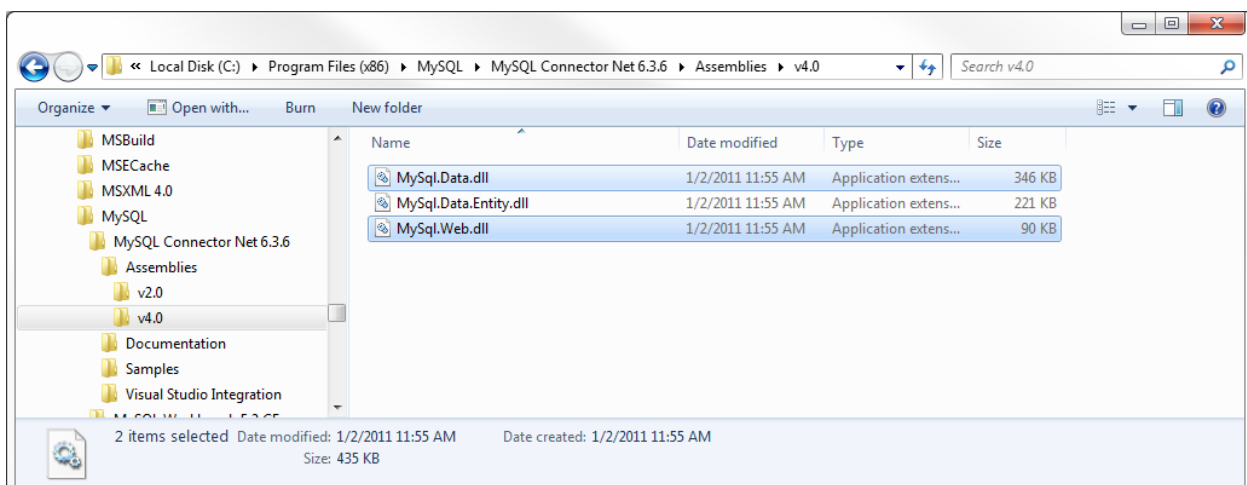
« Local Disk (C:) ▸ Program Files (x86) ▸ MySQL ▸ MySQL Connector Net 6.3.6 ▸ Assemblies ▸ v4.0

Search v4.0

Organize ▾ Open with... Burn New folder

MSBuild
MSECache
MSXML 4.0
MySQL
MySQL Connector Net 6.3.6
Assemblies
v2.0
v4.0
Documentation
Samples
Visual Studio Integration
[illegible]

| Name | Date modified | Type | Size |
|---|---|---|---|
| MySql.Data.dll | 1/2/2011 11:55 AM | Application extens... | 346 KB |
| MySql.Data.Entity.dll | 1/2/2011 11:55 AM | Application extens... | 221 KB |
| MySql.Web.dll | 1/2/2011 11:55 AM | Application extens... | 90 KB |

2 items selected Date modified: 1/2/2011 11:55 AM Date created: 1/2/2011 11:55 AM
Size: 435 KB